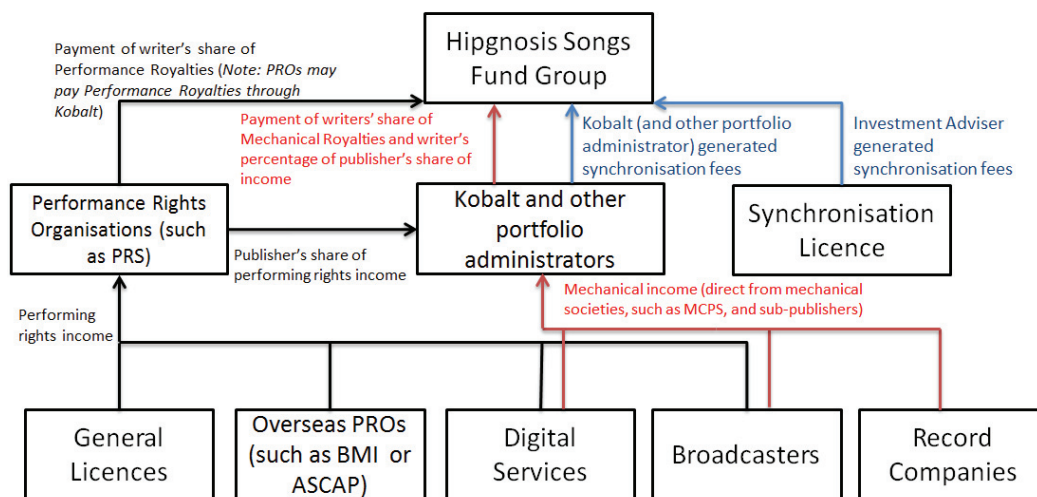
Hipgnosis Songs Fund Group

Payment of writer's share of Performance Royalties (Note: PROs may pay Performance Royalties through Kobalt)

Payment of writers' share of Mechanical Royalties and writer's percentage of publisher's share of income

Kobalt (and other portfolio administrator) generated synchronisation fees

Investment Adviser generated synchronisation fees

Performance Rights Organisations (such as PRS)

Publisher's share of performing rights income

Kobalt and other portfolio administrators

Synchronisation Licence

Performing rights income

Mechanical income (direct from mechanical societies, such as MCPS, and sub-publishers)

General Licences

Overseas PROs (such as BMI or ASCAP)

Digital Services

Broadcasters

Record Companies